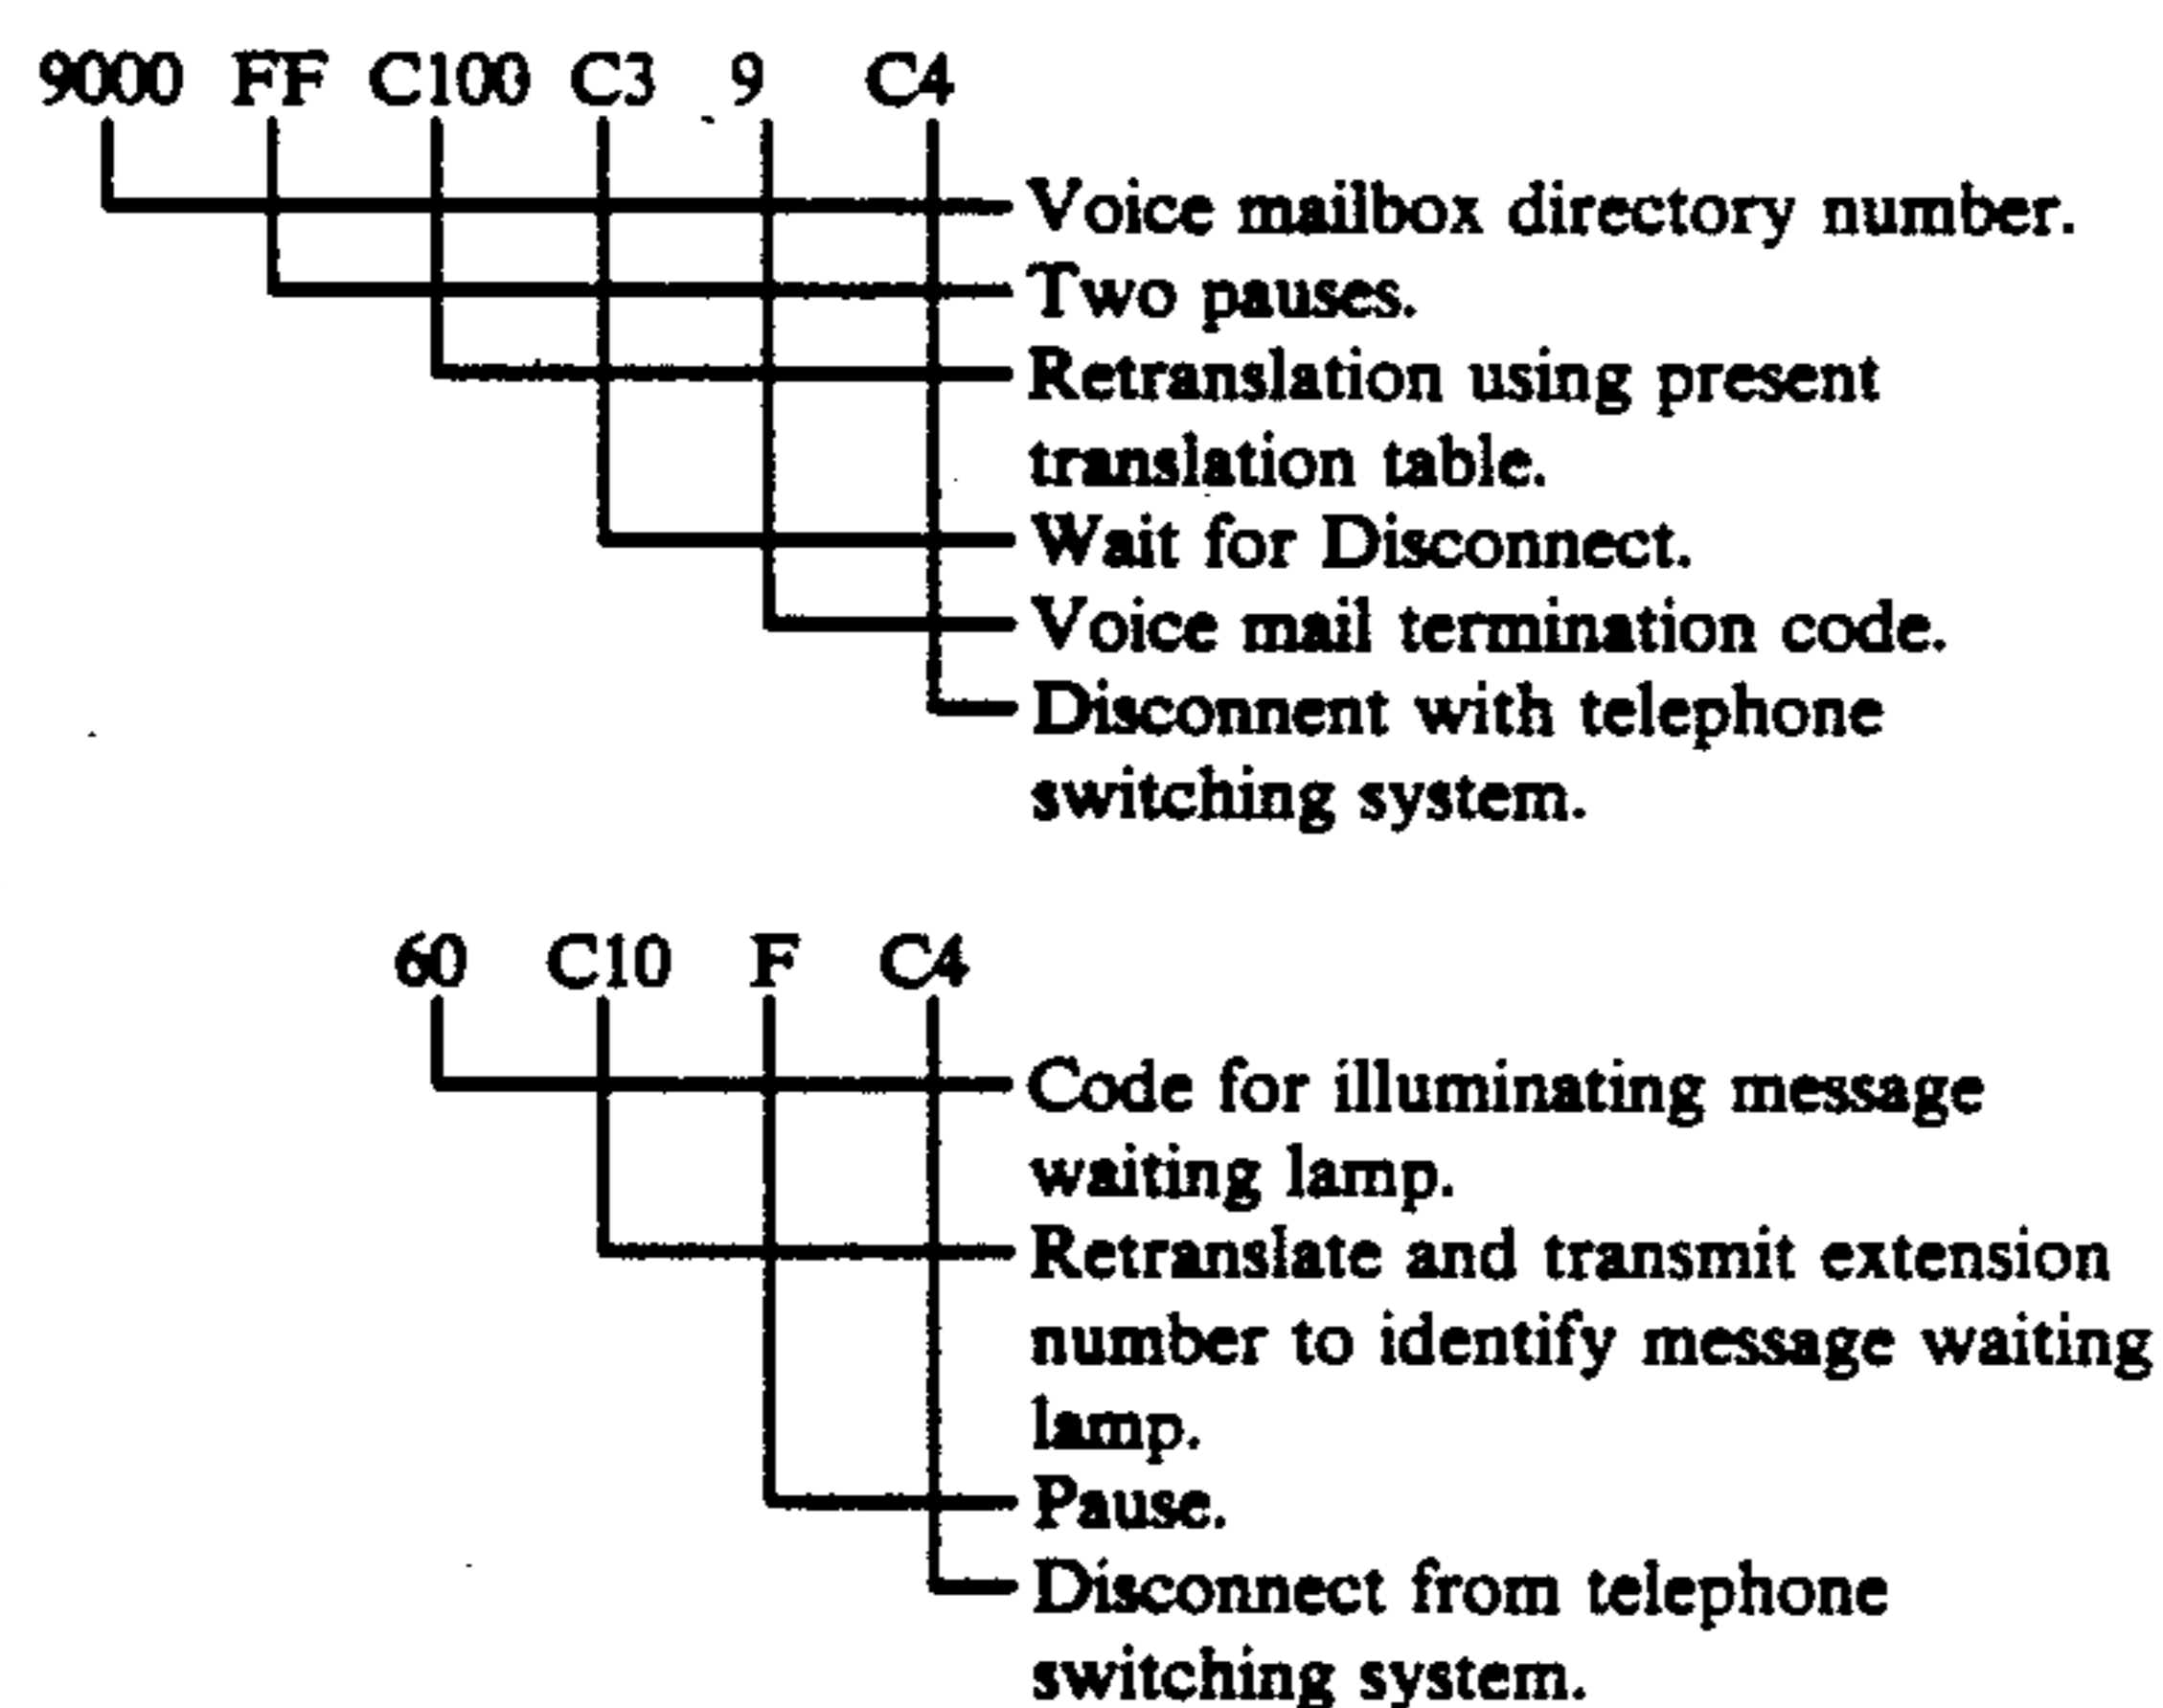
9000 FF C100 C3 9 C4

Voice mailbox directory number.
Two pauses.
Retranslation using present translation table.
Wait for Disconnect.
Voice mail termination code.
Disconnent with telephone switching system.

60 C10 F C4

Code for illuminating message waiting lamp.
Retranslate and transmit extension number to identify message waiting lamp.
Pause.
Disconnect from telephone switching system.